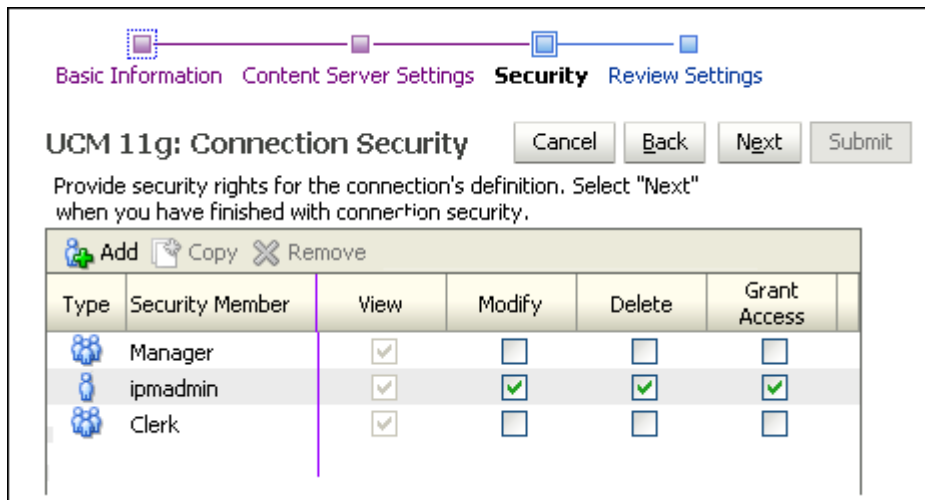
Basic Information Content Server Settings **Security** Review Settings

UCM 11g: Connection Security

Cancel Back Next Submit

Provide security rights for the connection's definition. Select "Next" when you have finished with connection security.

Add Copy Remove

| Type | Security Member | View | Modify | Delete | Grant Access |
|---|---|---|---|---|---|
| | Manager | ☑ | ☐ | ☐ | ☐ |
| | ipmadmin | ☑ | ☑ | ☑ | ☑ |
| | Clerk | ☑ | ☐ | ☐ | ☐ |